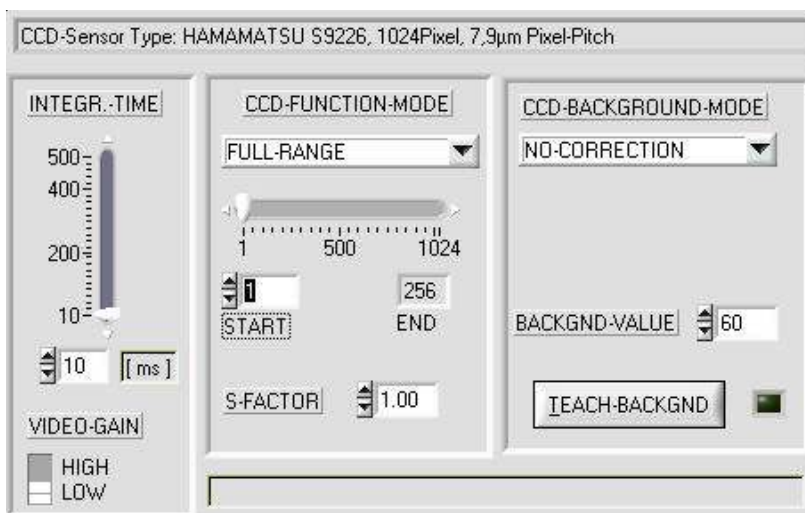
CCD-Sensor Type: HAMAMATSU S9226, 1024Pixel, 7,9µm Pixel-Pitch

INTEGR.-TIME

500
400
200
10

10 [ms]

VIDEO-GAIN

HIGH
LOW

CCD-FUNCTION-MODE

FULL-RANGE

1 500 1024

1
START

256
END

S-FACTOR 1.00

CCD-BACKGROUND-MODE

NO-CORRECTION

BACKGND-VALUE 60

TEACH-BACKGND